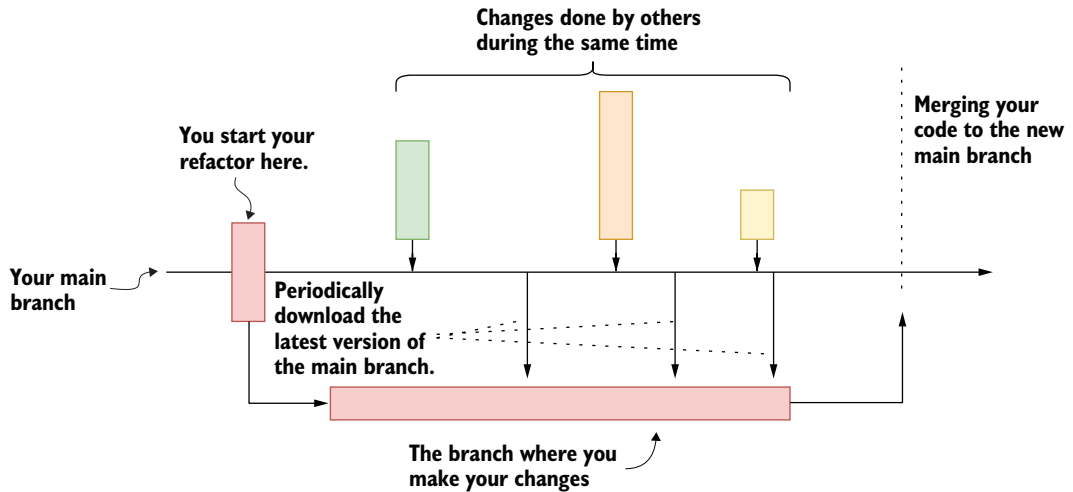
Changes done by others during the same time

You start your refactor here.

Merging your code to the new main branch

Your main branch

Periodically download the latest version of the main branch.

The branch where you make your changes